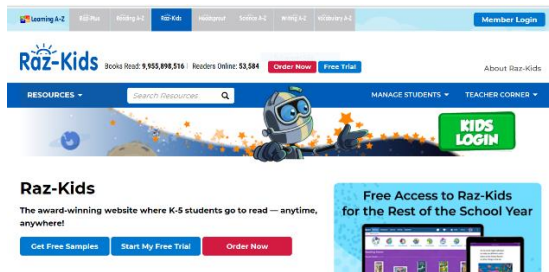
Learning A-Z Raz-Plus Reading A-Z Raz-Kids Headsprout Science A-Z Writing A-Z Vocabulary A-Z Member Login

Raz-Kids Books Read: 9,955,898,516 | Readers Online: 53,584 Order Now Free Trial About Raz-Kids

RESOURCES Search Resources MANAGE STUDENTS TEACHER CORNER

KIDS LOGIN

Raz-Kids

The award-winning website where K-5 students go to read — anytime, anywhere!

Get Free Samples Start My Free Trial Order Now

Free Access to Raz-Kids for the Rest of the School Year